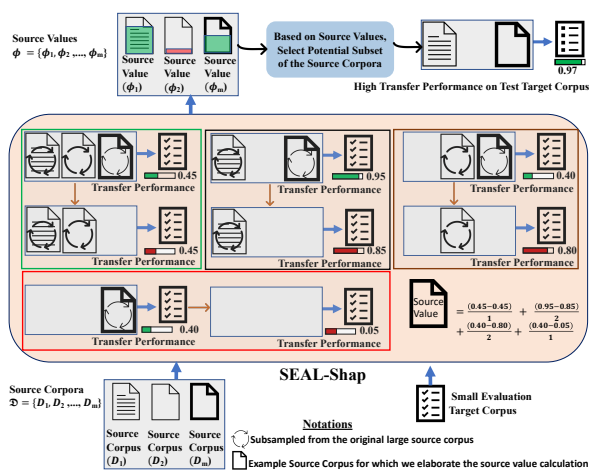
Source Values
$\boldsymbol{\phi} = \{\boldsymbol{\phi}_1, \boldsymbol{\phi}_2, ...., \boldsymbol{\phi}_m\}$

Source Value ($\boldsymbol{\phi}_1$)
Source Value ($\boldsymbol{\phi}_2$)
Source Value ($\boldsymbol{\phi}_m$)

Based on Source Values, Select Potential Subset of the Source Corpora

0.97
High Transfer Performance on Test Target Corpus

0.45
Transfer Performance
0.45
Transfer Performance

0.95
Transfer Performance
0.85
Transfer Performance

0.40
Transfer Performance
0.80
Transfer Performance

0.40
Transfer Performance
0.05
Transfer Performance

Source Value $= \frac{(0.45-0.45)}{1} + \frac{(0.95-0.85)}{2} + \frac{(0.40-0.80)}{2} + \frac{(0.40-0.05)}{1}$

SEAL-Shap

Source Corpora
$\mathfrak{D} = \{D_1, D_2, ...., D_m\}$

Source Corpus ($D_1$)
Source Corpus ($D_2$)
Source Corpus ($D_m$)

Small Evaluation Target Corpus

Notations
Subsampled from the original large source corpus
Example Source Corpus for which we elaborate the source value calculation